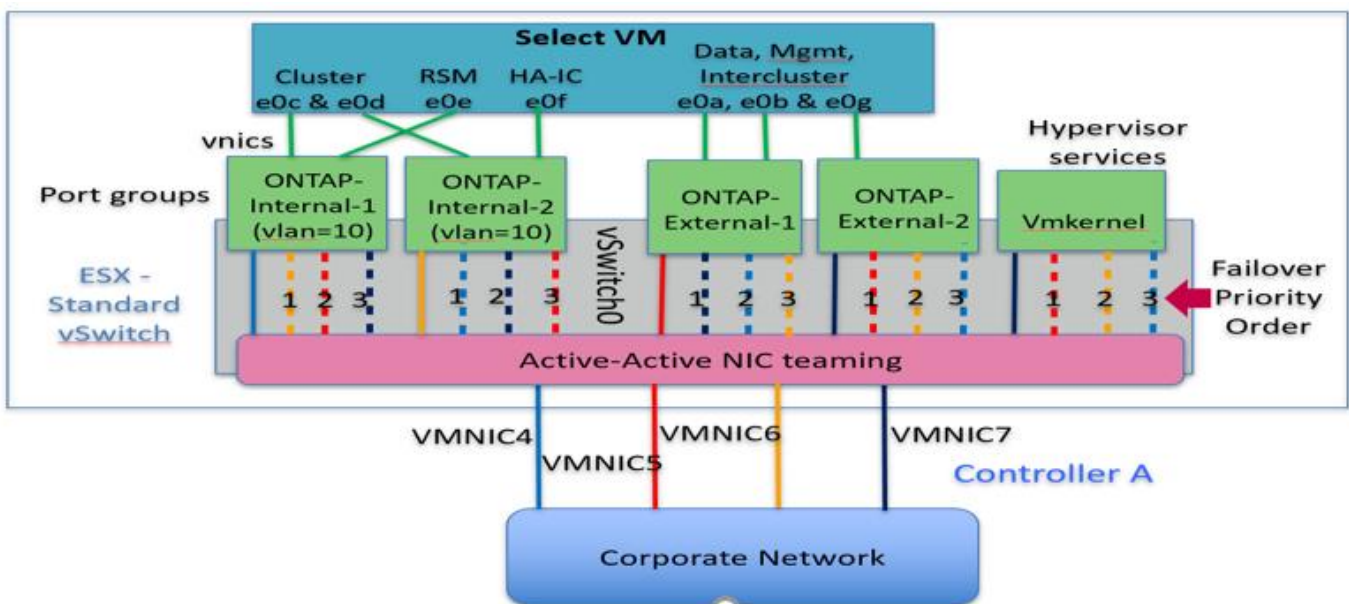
Select VM

Cluster e0c & e0d

RSM e0e

HA-IC e0f

Data, Mgmt, Intercluster e0a, e0b & e0g

vnics

Hypervisor services

Port groups

ONTAP-Internal-1 (vlan=10)

ONTAP-Internal-2 (vlan=10)

ONTAP-External-1

ONTAP-External-2

Vmkernel

vSwitch0

ESX - Standard vSwitch

1 2 3

1 2 3

1 2 3

1 2 3

1 2 3

Failover Priority Order

Active-Active NIC teaming

VMNIC4

VMNIC5

VMNIC6

VMNIC7

Controller A

Corporate Network